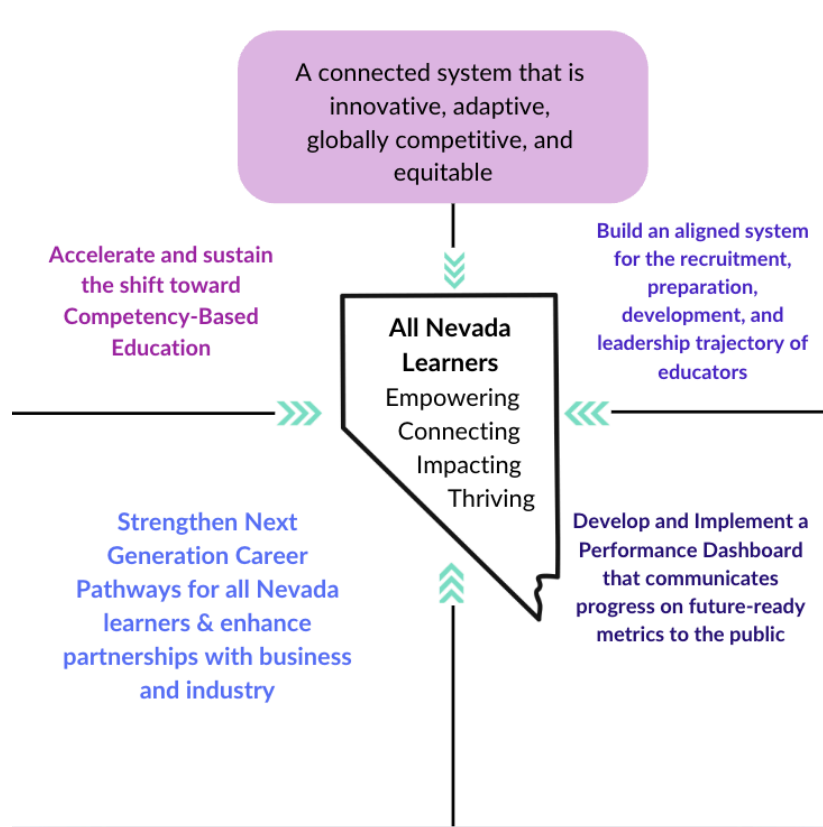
A connected system that is innovative, adaptive, globally competitive, and equitable

Accelerate and sustain the shift toward Competency-Based Education

Build an aligned system for the recruitment, preparation, development, and leadership trajectory of educators

All Nevada Learners
Empowering
Connecting
Impacting
Thriving

Strengthen Next Generation Career Pathways for all Nevada learners & enhance partnerships with business and industry

Develop and Implement a Performance Dashboard that communicates progress on future-ready metrics to the public